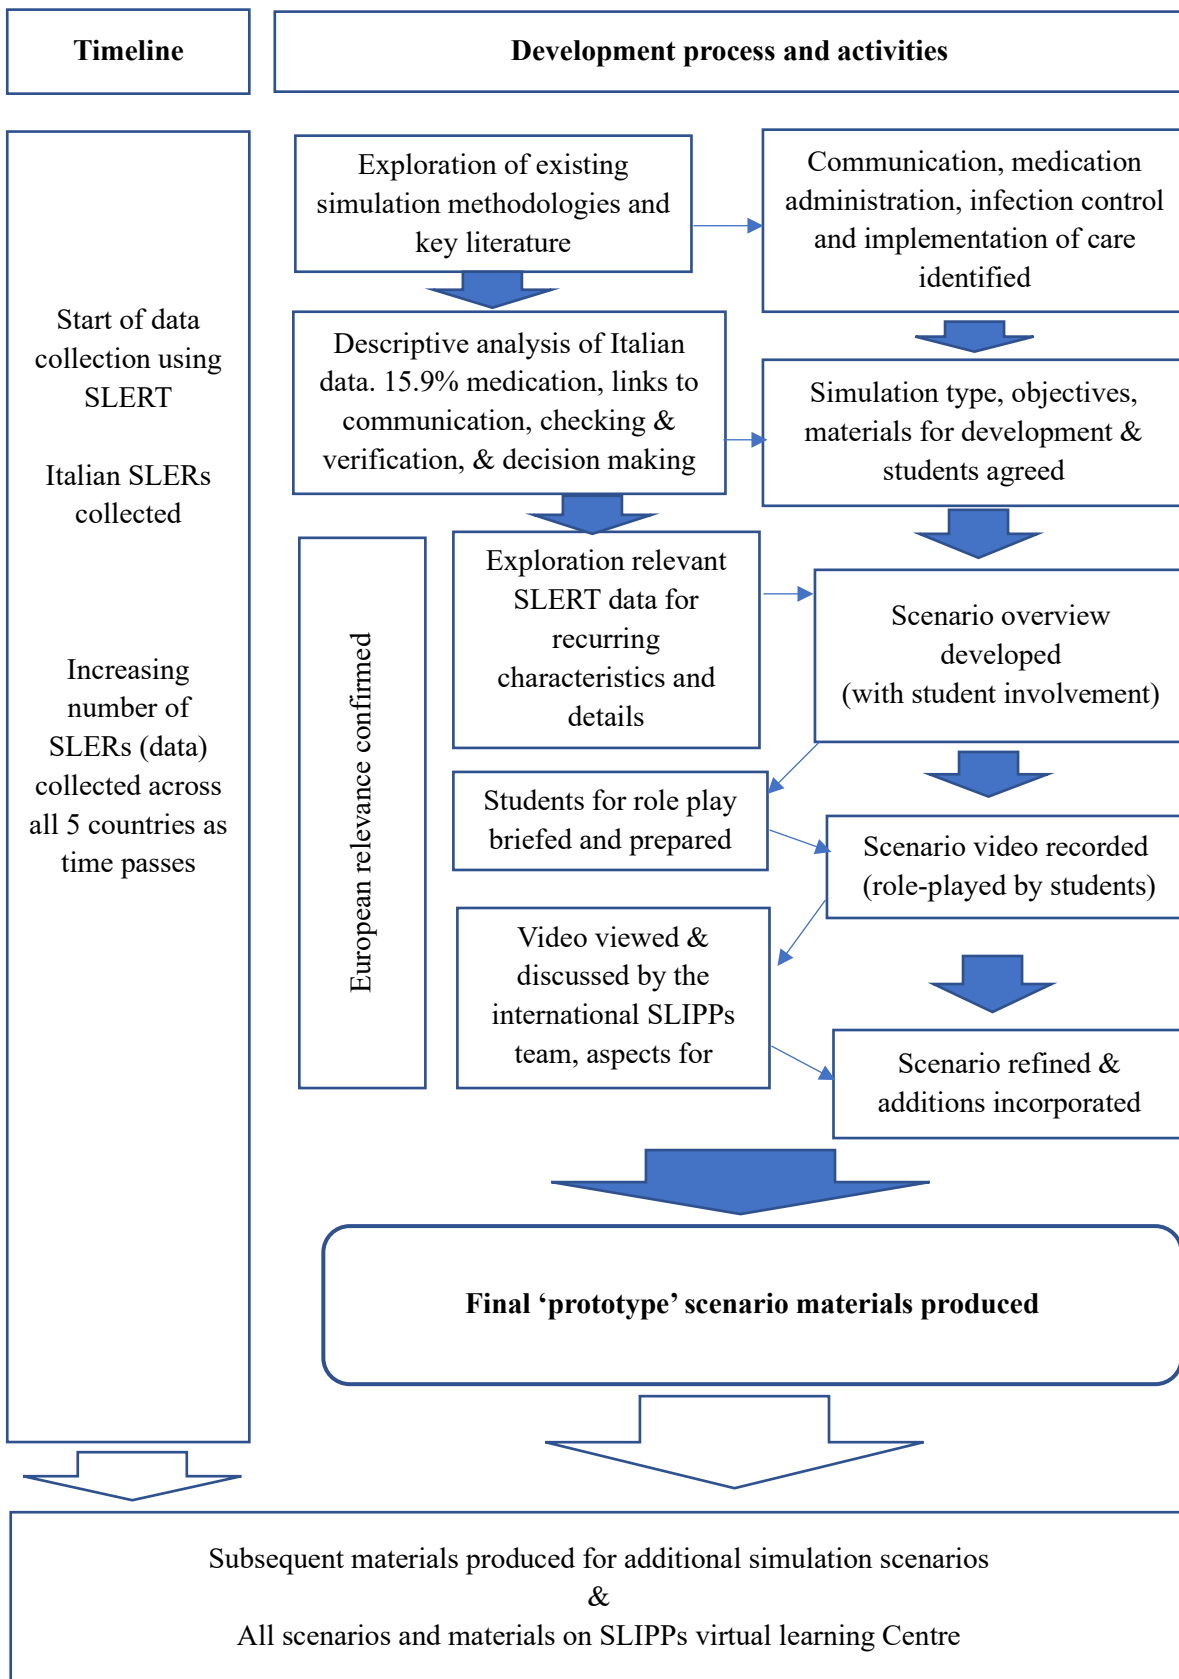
Timeline

Development process and activities

Start of data collection using SLERT

Italian SLERs collected

Increasing number of SLERs (data) collected across all 5 countries as time passes

Exploration of existing simulation methodologies and key literature

Communication, medication administration, infection control and implementation of care identified

Descriptive analysis of Italian data. 15.9% medication, links to communication, checking & verification, & decision making

Simulation type, objectives, materials for development & students agreed

European relevance confirmed

Exploration relevant SLERT data for recurring characteristics and details

Scenario overview developed (with student involvement)

Students for role play briefed and prepared

Scenario video recorded (role-played by students)

Video viewed & discussed by the international SLIPPs team, aspects for

Scenario refined & additions incorporated

Final 'prototype' scenario materials produced

Subsequent materials produced for additional simulation scenarios
&
All scenarios and materials on SLIPPs virtual learning Centre